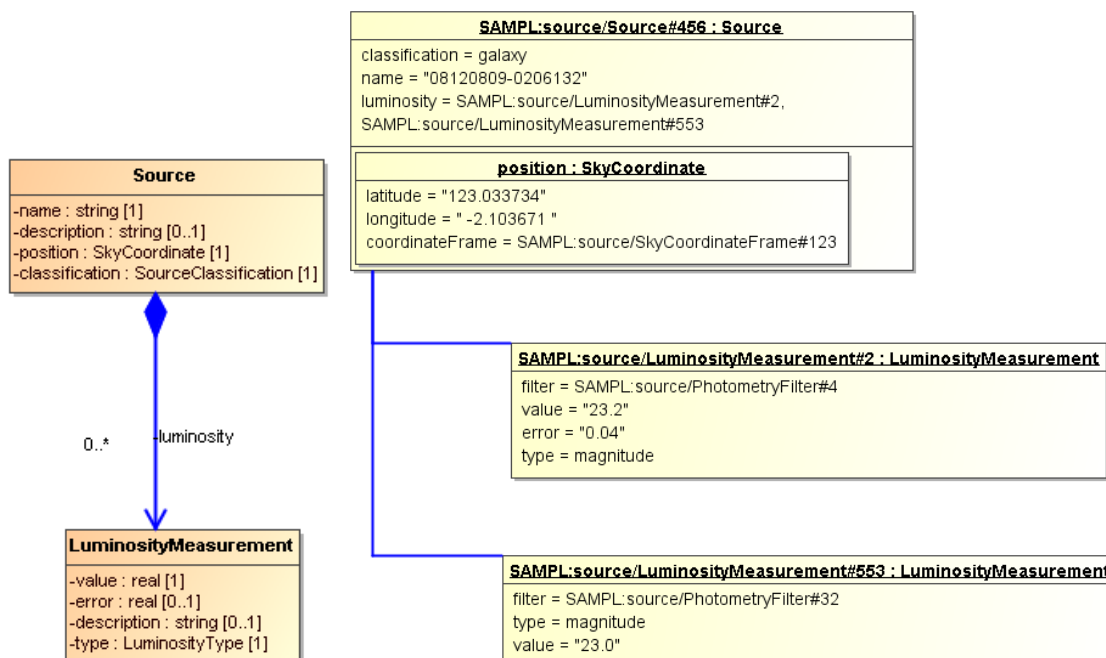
Source
-name : string [1]
-description : string [0..1]
-position : SkyCoordinate [1]
-classification : SourceClassification [1]

0..*

-luminosity

LuminosityMeasurement
-value : real [1]
-error : real [0..1]
-description : string [0..1]
-type : LuminosityType [1]

SAMPL:source/Source#456 : Source
classification = galaxy
name = "08120809-0206132"
luminosity = SAMPL:source/LuminosityMeasurement#2, SAMPL:source/LuminosityMeasurement#553

position : SkyCoordinate
latitude = "123.033734"
longitude = " -2.103671 "
coordinateFrame = SAMPL:source/SkyCoordinateFrame#123

SAMPL:source/LuminosityMeasurement#2 : LuminosityMeasurement
filter = SAMPL:source/PhotometryFilter#4
value = "23.2"
error = "0.04"
type = magnitude

SAMPL:source/LuminosityMeasurement#553 : LuminosityMeasurement
filter = SAMPL:source/PhotometryFilter#32
type = magnitude
value = "23.0"